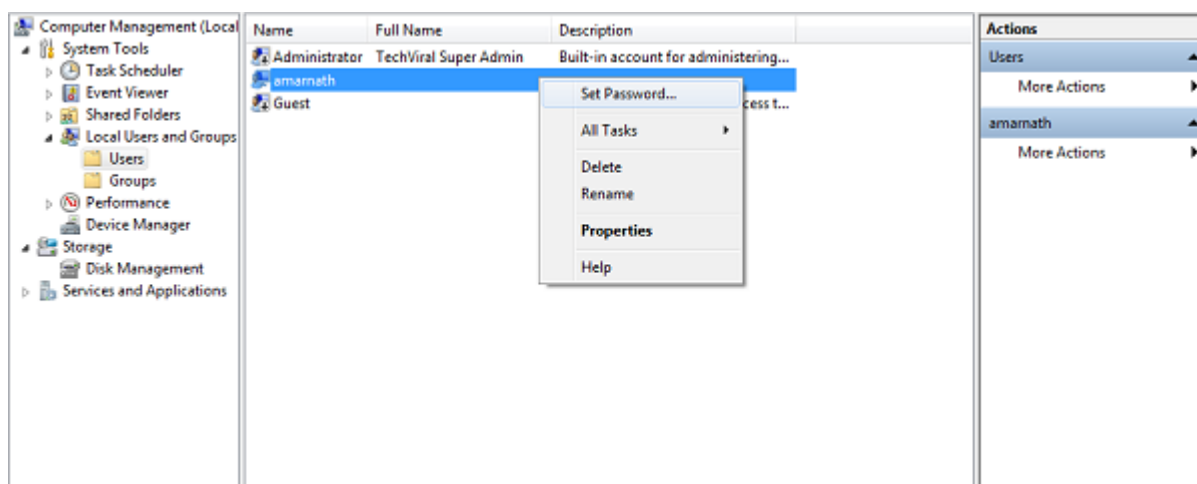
Computer Management (Local
System Tools
Task Scheduler
Event Viewer
Shared Folders
Local Users and Groups
Users
Groups
Performance
Device Manager
Storage
Disk Management
Services and Applications

| Name | Full Name | Description |
|---|---|---|
| Administrator | TechViral Super Admin | Built-in account for administering... |
| amarnath | | |
| Guest | | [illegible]cess t... |

Set Password...
All Tasks
Delete
Rename
Properties
Help

Actions
Users
More Actions
amarnath
More Actions